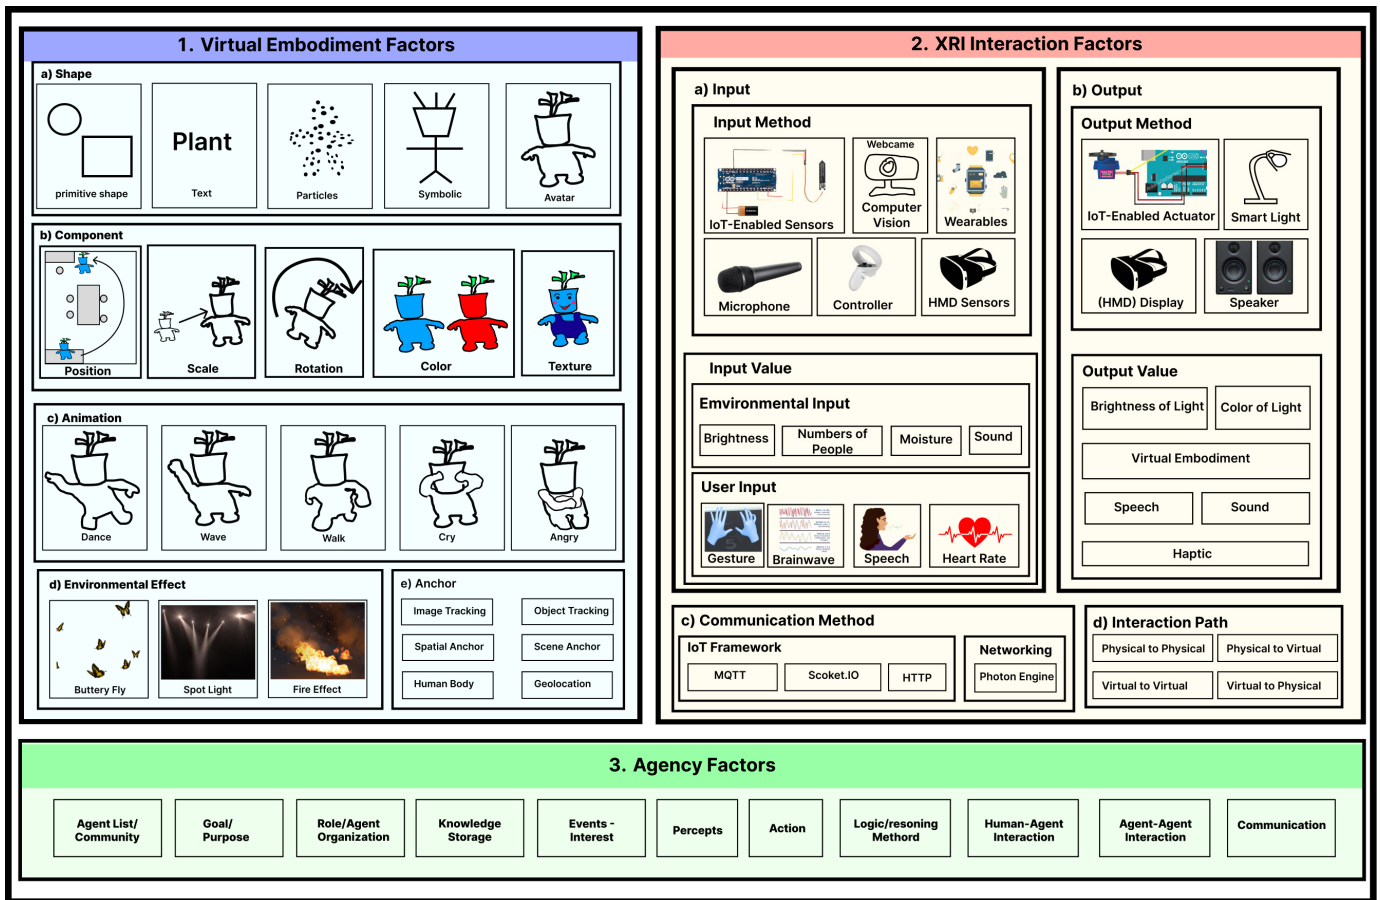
1. Virtual Embodiment Factors

a) Shape

primitive shape

Plant

Text

Particles

Symbolic

Avatar

b) Component

Position

Scale

Rotation

Color

Texture

c) Animation

Dance

Wave

Walk

Cry

Angry

d) Environmental Effect

Buttery Fly

Spot Light

Fire Effect

e) Anchor

Image Tracking

Object Tracking

Spatial Anchor

Scene Anchor

Human Body

Geolocation

2. XRI Interaction Factors

a) Input

Input Method

IoT-Enabled Sensors

Webcam

Computer Vision

Wearables

Microphone

Controller

HMD Sensors

Input Value

Environmental Input

Brightness

Numbers of People

Moisture

Sound

User Input

Gesture

Brainwave

Speech

Heart Rate

b) Output

Output Method

IoT-Enabled Actuator

Smart Light

(HMD) Display

Speaker

Output Value

Brightness of Light

Color of Light

Virtual Embodiment

Speech

Sound

Haptic

c) Communication Method

IoT Framework

MQTT

Scoket.IO

HTTP

Networking

Photon Engine

d) Interaction Path

Physical to Physical

Physical to Virtual

Virtual to Virtual

Virtual to Physical

3. Agency Factors

Agent List/ Community

Goal/ Purpose

Role/Agent Organization

Knowledge Storage

Events - Interest

Percepts

Action

Logic/resoning Methord

Human-Agent Interaction

Agent-Agent Interaction

Communication